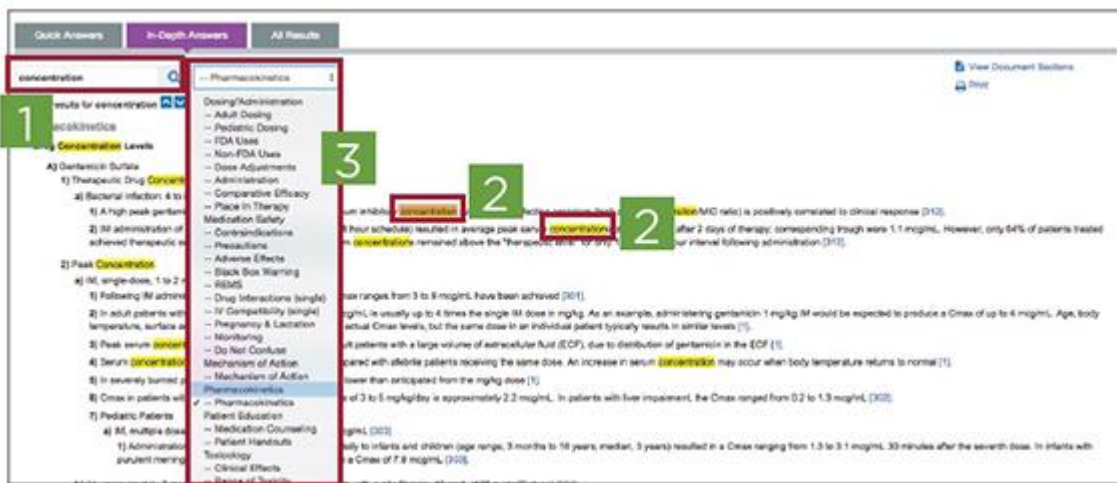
Quick Answers | In-Depth Answers | All Results

concentration

-- Pharmacokinetics

View Document Sections
Print

1

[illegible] results for concentration

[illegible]cokinetics

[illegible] Concentration Levels

A) Gentamicin Sulfate
1) Therapeutic Drug Concentration
a) Bacterial infection: 4 to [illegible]
1) A high peak gentami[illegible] um antibiotic concentration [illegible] (MIC ratio) is positively correlated to clinical response [312].
2) IM administration of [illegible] hour schedule) resulted in average peak serum concentrations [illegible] after 2 days of therapy; corresponding trough were 1.1 mcg/mL. However, only 64% of patients treated achieved therapeutic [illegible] concentrations remained above the "therapeutic limit" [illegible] interval following administration [313].

2) Peak Concentration
a) IM, single-dose, 1 to 2 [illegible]
1) Following IM admini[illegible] max ranges from 3 to 8 mcg/mL have been achieved [301].
2) In adult patients with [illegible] g/mL is usually up to 4 times the single IM dose in mg/kg. As an example, administering gentamicin 1 mg/kg IM would be expected to produce a Cmax of up to 4 mcg/mL. Age, body temperature, surface a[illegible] actual Cmax levels, but the same dose in an individual patient typically results in similar levels [1].
3) Peak serum concen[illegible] ult patients with a large volume of extracellular fluid (ECF), due to distribution of gentamicin in the ECF [1].
4) Serum concentration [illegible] pared with afebrile patients receiving the same dose. An increase in serum concentration may occur when body temperature returns to normal [1].
5) In severely burned p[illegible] lower than anticipated from the mg/kg dose [1].
6) Cmax in patients wit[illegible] s of 3 to 5 mg/kg/day is approximately 2.2 mcg/mL. In patients with liver impairment, the Cmax ranged from 0.2 to 1.9 mcg/mL [302].
7) Pediatric Patients
a) IM, multiple dose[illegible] [303]
1) Administration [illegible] ally to infants and children (age range, 3 months to 16 years; median, 3 years) resulted in a Cmax ranging from 1.3 to 3.1 mcg/mL 30 minutes after the seventh dose. In infants with purulent mening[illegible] a Cmax of 7.9 mcg/mL [303].

3

Dosing/Administration
-- Adult Dosing
-- Pediatric Dosing
-- FDA Uses
-- Non-FDA Uses
-- Dose Adjustments
-- Administration
-- Comparative Efficacy
-- Place In Therapy
Medication Safety
-- Contraindications
-- Precautions
-- Adverse Effects
-- Black Box Warning
-- REMS
-- Drug Interactions (single)
-- IV Compatibility (single)
-- Pregnancy & Lactation
-- Monitoring
-- Do Not Confuse
Mechanism of Action
-- Mechanism of Action
Pharmacokinetics
✓ -- Pharmacokinetics
Patient Education
-- Medication Counseling
-- Patient Handouts
Toxicology
-- Clinical Effects
-- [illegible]

2

2